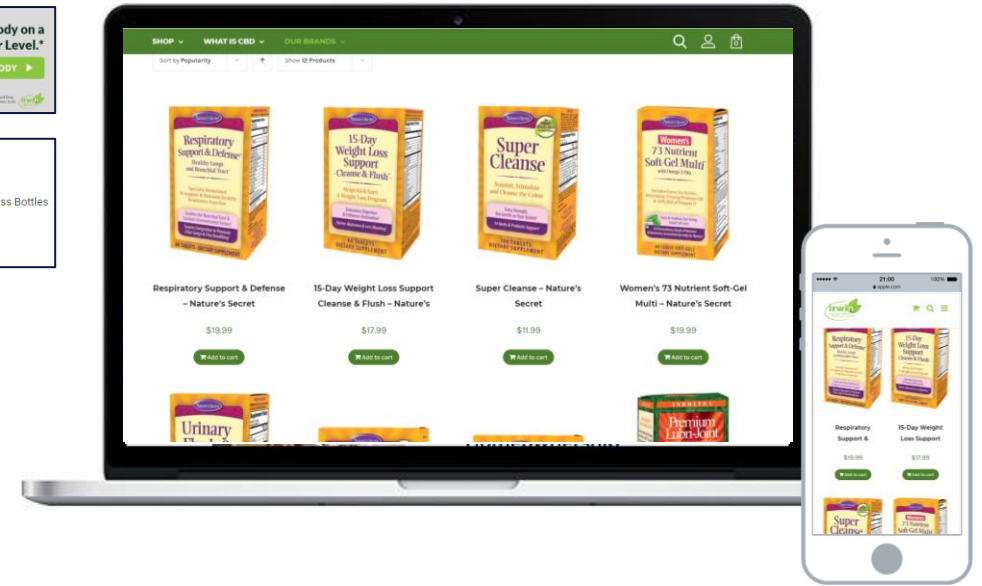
ody on a
r Level.*
ODY

ss Bottles

SHOP ⌄ WHAT IS CBD ⌄ OUR BRANDS ⌄

Sort by Popularity
Show 12 Products

Respiratory Support & Defense
15-Day Weight Loss Support Cleanse & Flush
Super Cleanse
Women's 73 Nutrient Soft-Gel Multi

Respiratory Support & Defense – Nature's Secret
$19.99
Add to cart

15-Day Weight Loss Support Cleanse & Flush – Nature's
$17.99
Add to cart

Super Cleanse – Nature's Secret
$11.99
Add to cart

Women's 73 Nutrient Soft-Gel Multi – Nature's Secret
$19.99
Add to cart

Urinary
Premium Lubri-Joint

21:00
100%
apple.com

Respiratory Support &
$19.99
Add to cart

15-Day Weight Loss Support
$17.99
Add to cart

Super Cleanse
Women's 73 Nutrient Soft-Gel Multi